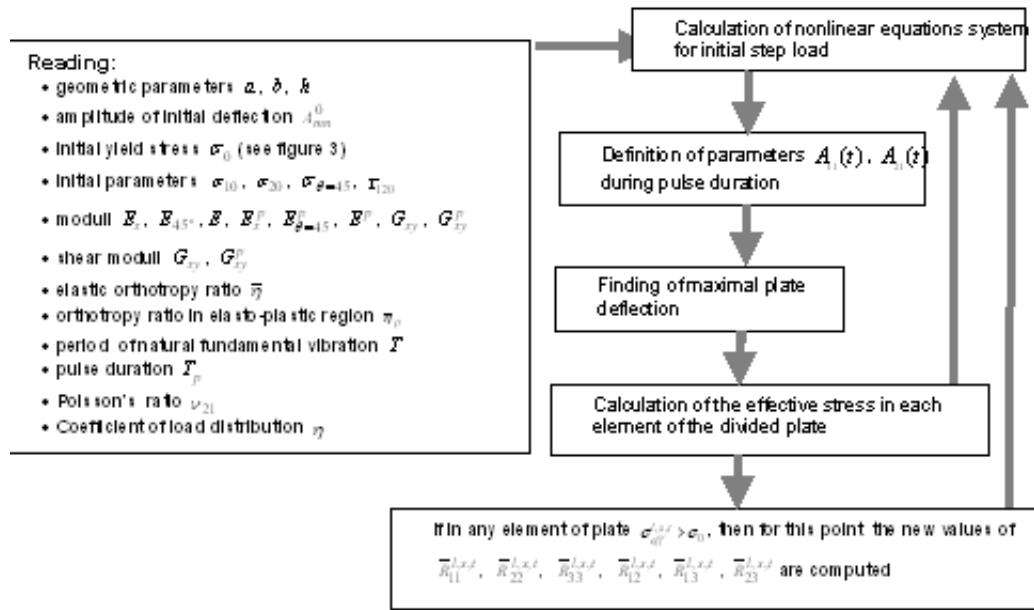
Reading:
• geometric parameters $a$, $b$, $h$
• amplitude of initial deflection $A^0_{mn}$
• initial yield stress $\sigma_0$ (see figure 3)
• initial parameters $\sigma_{10}$, $\sigma_{20}$, $\sigma_{\theta=45}$, $\tau_{120}$
• moduli $E_x$, $E_{45°}$, $E$, $E^p_x$, $E^p_{\theta=45}$, $E^p$, $G_{xy}$, $G^p_{xy}$
• shear moduli $G_{xy}$, $G^p_{xy}$
• elastic orthotropy ratio $\overline{\eta}$
• orthotropy ratio in elasto-plastic region $\pi_p$
• period of natural fundamental vibration $T$
• pulse duration $T_p$
• Poisson's ratio $\nu_{21}$
• Coefficient of load distribution $\eta$

Calculation of nonlinear equations system for initial step load

Definition of parameters $A_{11}(t)$, $A_{31}(t)$ during pulse duration

Finding of maximal plate deflection

Calculation of the effective stress in each element of the divided plate

If in any element of plate $\sigma^{i,s,t}_{eff} > \sigma_0$, then for this point the new values of $\overline{R}^{i,s,t}_{11}$, $\overline{R}^{i,s,t}_{22}$, $\overline{R}^{i,s,t}_{33}$, $\overline{R}^{i,s,t}_{12}$, $\overline{R}^{i,s,t}_{13}$, $\overline{R}^{i,s,t}_{23}$ are computed